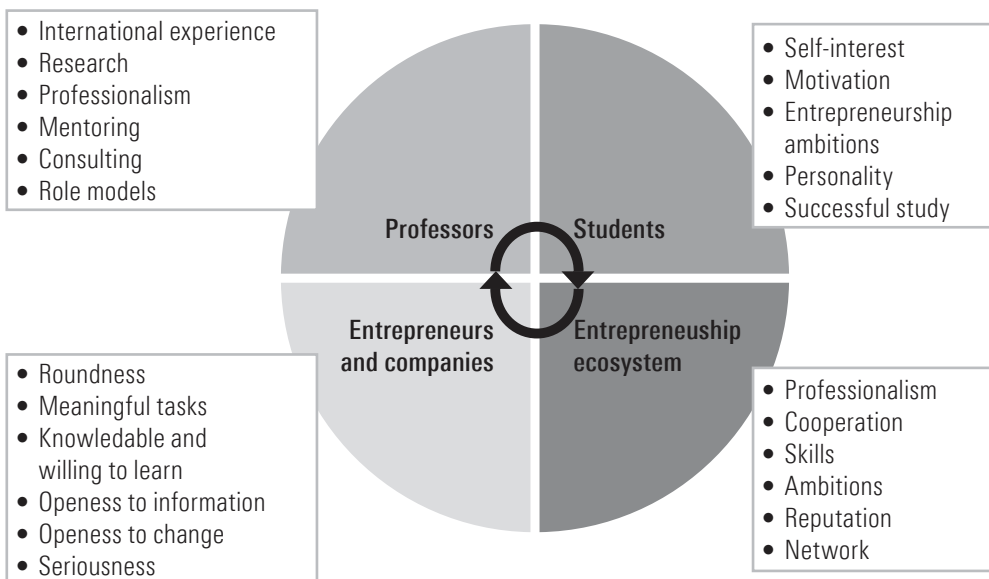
• International experience
• Research
• Professionalism
• Mentoring
• Consulting
• Role models

• Self-interest
• Motivation
• Entrepreneurship ambitions
• Personality
• Successful study

Professors

Students

Entrepreneurs and companies

Entrepreneuship ecosystem

• Roundness
• Meaningful tasks
• Knowledable and willing to learn
• Openess to information
• Openess to change
• Seriousness

• Professionalism
• Cooperation
• Skills
• Ambitions
• Reputation
• Network